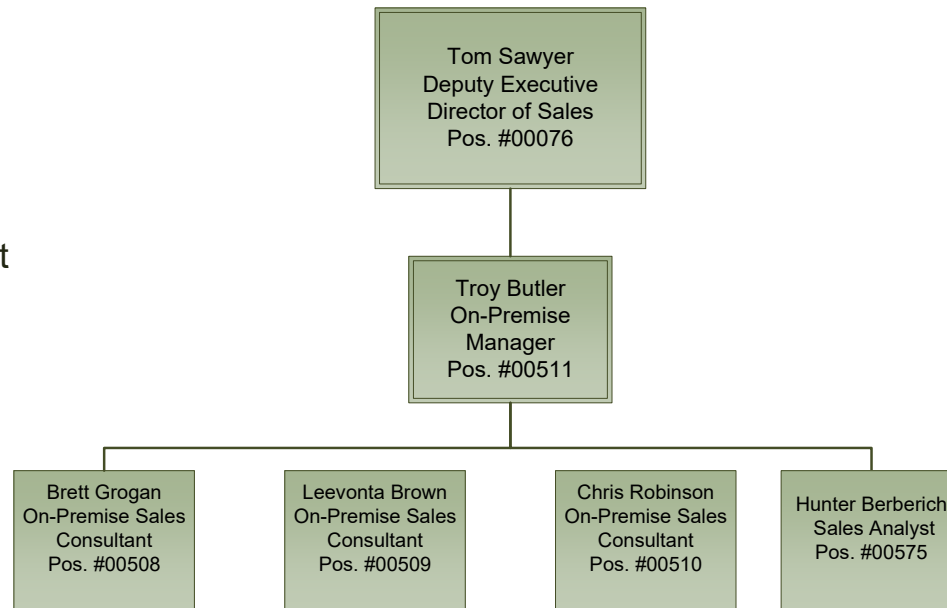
Tom Sawyer
Deputy Executive
Director of Sales
Pos. #00076

t

Troy Butler
On-Premise
Manager
Pos. #00511

Brett Grogan
On-Premise Sales
Consultant
Pos. #00508

Leevonta Brown
On-Premise Sales
Consultant
Pos. #00509

Chris Robinson
On-Premise Sales
Consultant
Pos. #00510

Hunter Berberich
Sales Analyst
Pos. #00575